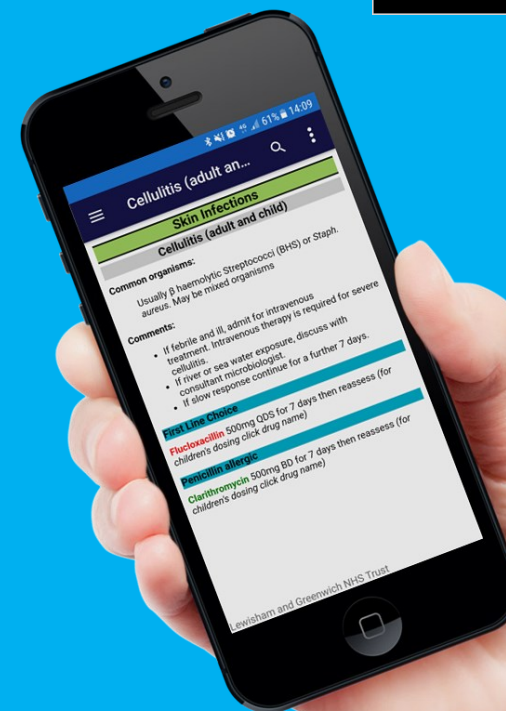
61% 14:09

Cellulitis (adult an...

Skin Infections

Cellulitis (adult and child)

Common organisms:

Usually β haemolytic Streptococci (BHS) or Staph. aureus. May be mixed organisms

Comments:

- If febrile and ill, admit for intravenous treatment. Intravenous therapy is required for severe cellulitis.
- If river or sea water exposure, discuss with consultant microbiologist.
- If slow response continue for a further 7 days.

First Line Choice

Flucloxacillin 500mg QDS for 7 days then reassess (for children's dosing click drug name)

Penicillin allergic

Clarithromycin 500mg BD for 7 days then reassess (for children's dosing click drug name)

Lewisham and Greenwich NHS Trust